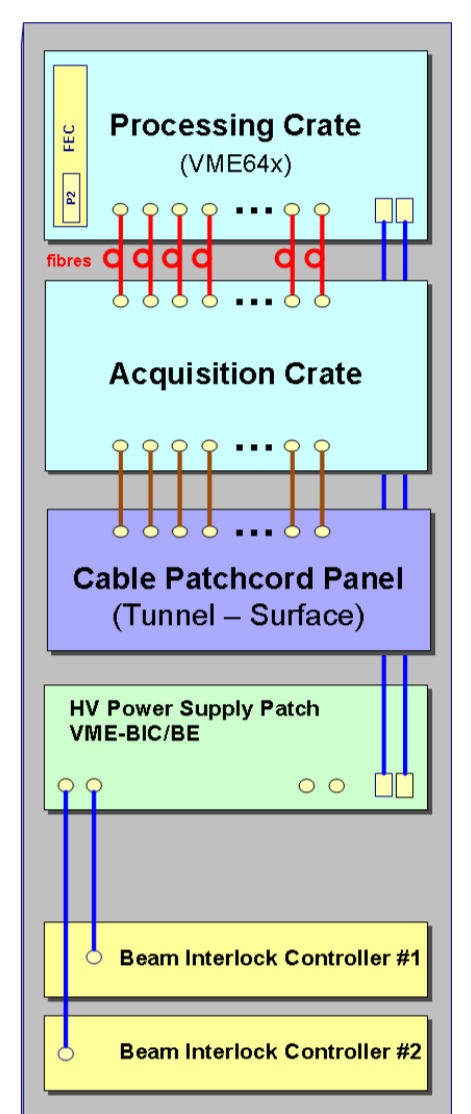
FEC

P2

Processing Crate
(VME64x)

...

fibres

...

Acquisition Crate

...

...

Cable Patchcord Panel
(Tunnel – Surface)

HV Power Supply Patch
VME-BIC/BE

Beam Interlock Controller #1

Beam Interlock Controller #2